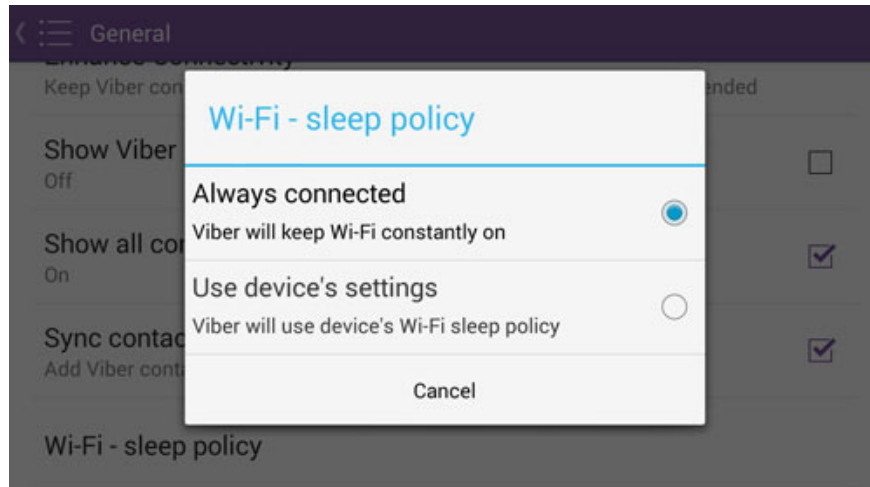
General

Keep Viber con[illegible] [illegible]nded

Show Viber
Off

Show all co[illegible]
On

Sync contac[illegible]
Add Viber cont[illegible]

Wi-Fi - sleep policy

Wi-Fi - sleep policy

Always connected
Viber will keep Wi-Fi constantly on

Use device's settings
Viber will use device's Wi-Fi sleep policy

Cancel